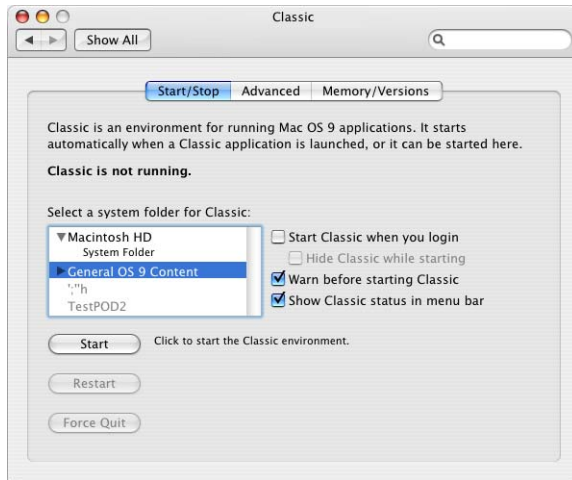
Classic

Show All

Start/Stop | Advanced | Memory/Versions

Classic is an environment for running Mac OS 9 applications. It starts automatically when a Classic application is launched, or it can be started here.

Classic is not running.

Select a system folder for Classic:

▼Macintosh HD
System Folder
▶General OS 9 Content
';"h
TestPOD2

Start Classic when you login
Hide Classic while starting
Warn before starting Classic
Show Classic status in menu bar

Start
Click to start the Classic environment.

Restart

Force Quit